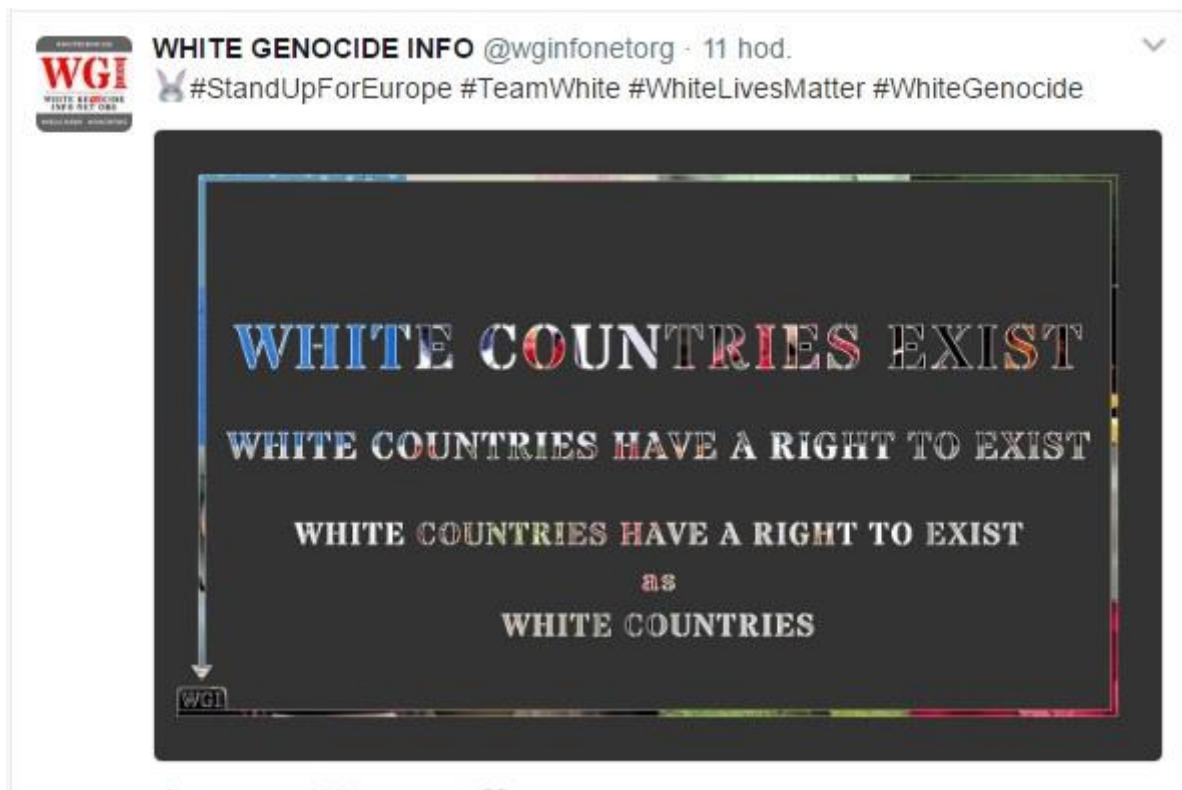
WGI
WHITE GENOCIDE INFO.NET ORG

WHITE GENOCIDE INFO @wginfonetorg · 11 hod.
#StandUpForEurope #TeamWhite #WhiteLivesMatter #WhiteGenocide

WHITE COUNTRIES EXIST

WHITE COUNTRIES HAVE A RIGHT TO EXIST

WHITE COUNTRIES HAVE A RIGHT TO EXIST
as
WHITE COUNTRIES

WGI